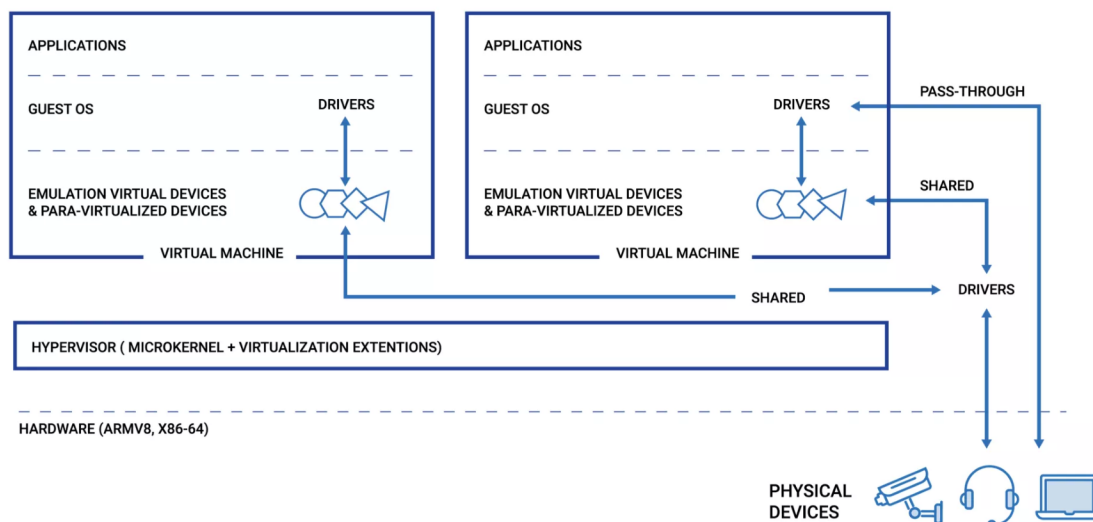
APPLICATIONS

GUEST OS

DRIVERS

EMULATION VIRTUAL DEVICES & PARA-VIRTUALIZED DEVICES

VIRTUAL MACHINE

APPLICATIONS

GUEST OS

DRIVERS

EMULATION VIRTUAL DEVICES & PARA-VIRTUALIZED DEVICES

VIRTUAL MACHINE

PASS-THROUGH

SHARED

SHARED

DRIVERS

HYPERVISOR ( MICROKERNEL + VIRTUALIZATION EXTENTIONS)

HARDWARE (ARMV8, X86-64)

PHYSICAL DEVICES